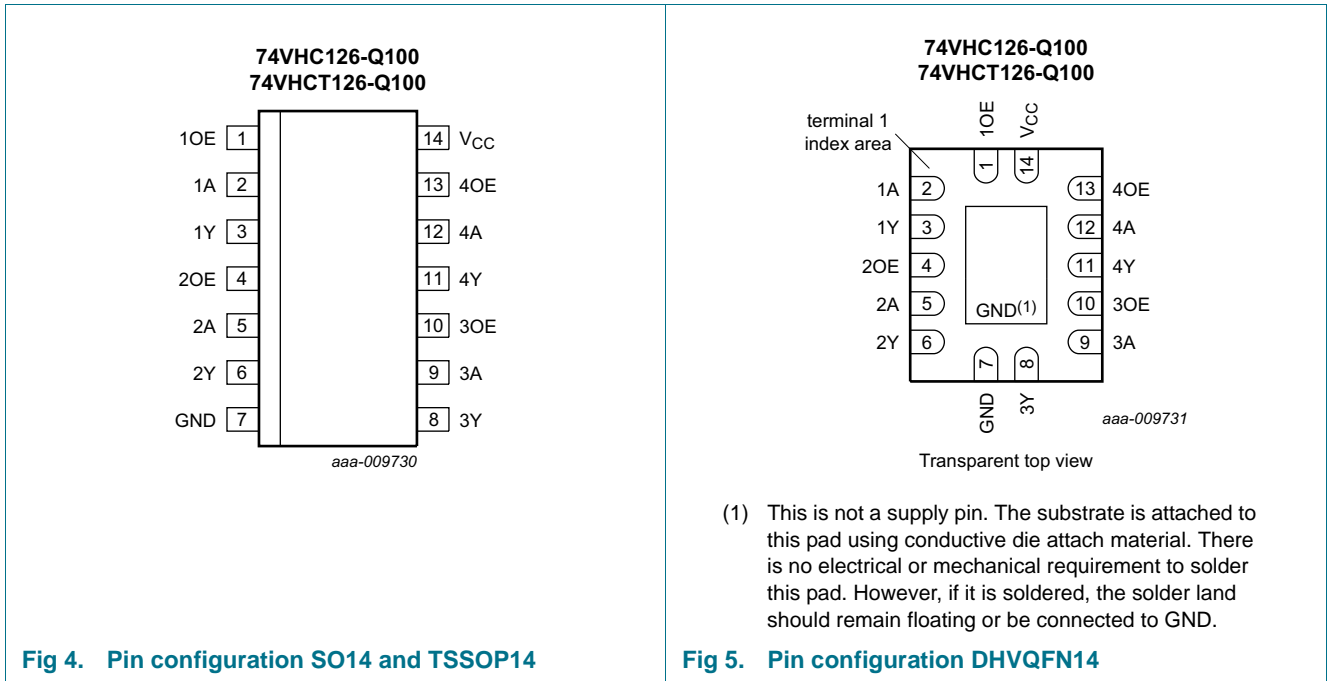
74VHC126-Q100
74VHCT126-Q100

1OE 1
1A 2
1Y 3
2OE 4
2A 5
2Y 6
GND 7

14 $V_{CC}$
13 4OE
12 4A
11 4Y
10 3OE
9 3A
8 3Y

aaa-009730

Fig 4. Pin configuration SO14 and TSSOP14

74VHC126-Q100
74VHCT126-Q100

terminal 1 index area

1OE
$V_{CC}$
1
14

1A 2
1Y 3
2OE 4
2A 5
2Y 6

13 4OE
12 4A
11 4Y
10 3OE
9 3A

GND(1)

7
8
GND
3Y

aaa-009731

Transparent top view

(1) This is not a supply pin. The substrate is attached to this pad using conductive die attach material. There is no electrical or mechanical requirement to solder this pad. However, if it is soldered, the solder land should remain floating or be connected to GND.

Fig 5. Pin configuration DHVQFN14